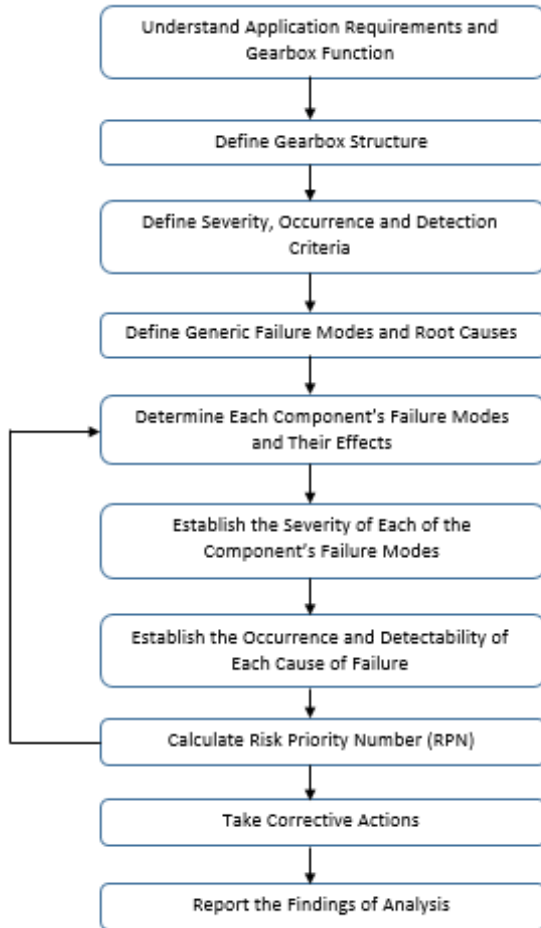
Understand Application Requirements and Gearbox Function

Define Gearbox Structure

Define Severity, Occurrence and Detection Criteria

Define Generic Failure Modes and Root Causes

Determine Each Component's Failure Modes and Their Effects

Establish the Severity of Each of the Component's Failure Modes

Establish the Occurrence and Detectability of Each Cause of Failure

Calculate Risk Priority Number (RPN)

Take Corrective Actions

Report the Findings of Analysis